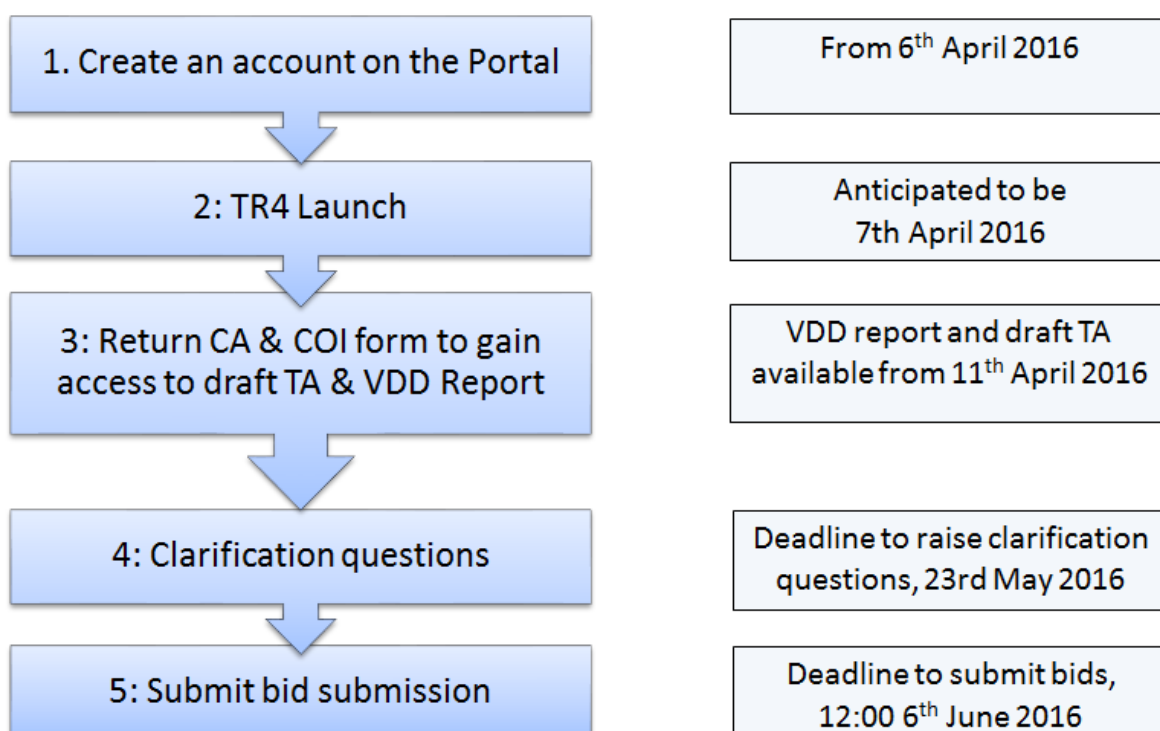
1. Create an account on the Portal

From 6$^{th}$ April 2016

2: TR4 Launch

Anticipated to be 7th April 2016

3: Return CA & COI form to gain access to draft TA & VDD Report

VDD report and draft TA available from 11$^{th}$ April 2016

4: Clarification questions

Deadline to raise clarification questions, 23rd May 2016

5: Submit bid submission

Deadline to submit bids, 12:00 6$^{th}$ June 2016